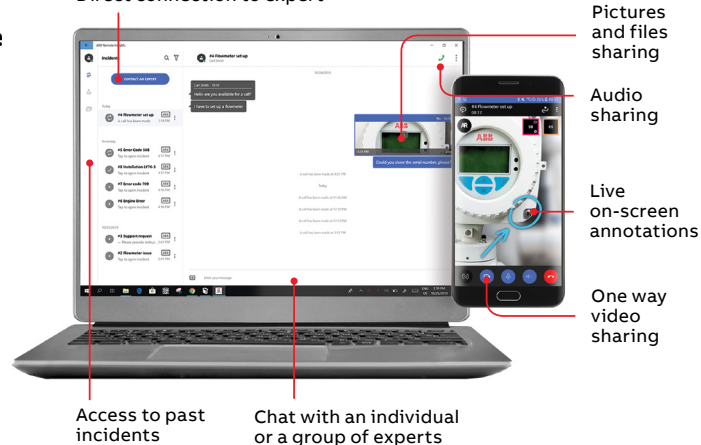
Direct connection to expert

Pictures and files sharing

Audio sharing

Live on-screen annotations

One way video sharing

Access to past incidents

Chat with an individual or a group of experts

ABB RemoteInsights

Incidents

CONTACT AN EXPERT

#4 Flowmeter set up

Hello are you available for a call?

I have to set up a flowmeter

Could you show the serial number, please?

#4 Error Code 500

#4 Installation EPTH-5

#7 Error code 709

#4 Engine Error

#3 Support request

#2 Flowmeter issue

Write your message

#4 Flowmeter set up

ABB